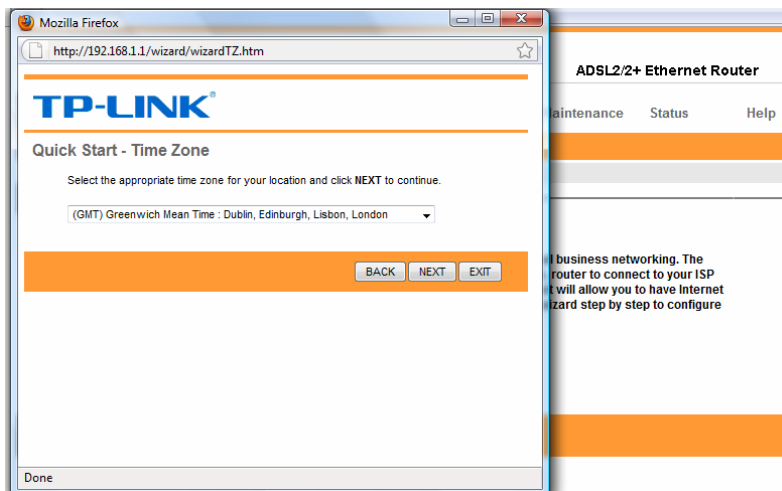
Mozilla Firefox

http://192.168.1.1/wizard/wizardTZ.htm

TP-LINK®

Quick Start - Time Zone

Select the appropriate time zone for your location and click **NEXT** to continue.

(GMT) Greenwich Mean Time : Dublin, Edinburgh, Lisbon, London

BACK NEXT EXIT

Done

ADSL2/2+ Ethernet Router

aintenance Status Help

l business networking. The
router to connect to your ISP
t will allow you to have Internet
izard step by step to configure